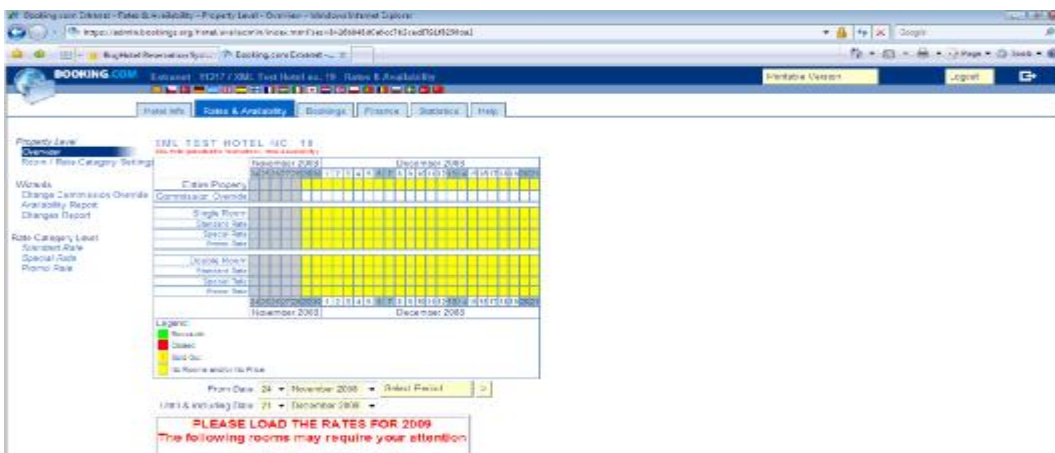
Booking.com Extranet - Rates & Availability - Property Level - Overview - Windows Internet Explorer

https://admin.booking.org/hotel/availability/index.html?ses=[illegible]

Google

BigHotel Reservation Syst... | Booking.com Extranet - ...

BOOKING.COM Extranet 11217 / XML Test Hotel no. 19 - Rates & Availability

Printable Version

Logout

Hotel Info | Rates & Availability | Bookings | Finance | Statistics | Help

Property Level
Overview
Room / Rate Category Settings

Wizards
Change Commission Override
Availability Report
Changes Report

Rate Category Level
Standard Rate
Special Rate
Promo Rate

XML TEST HOTEL NO. 19

November 2008 December 2008

Entire Property
Commission Override

Single Room
Standard Rate
Special Rate
Promo Rate

Double Room
Standard Rate
Special Rate
Promo Rate

November 2008 December 2008

Legend:
Bookable
Closed
Sold Out
No Rooms and/or No Price

From Date 24 November 2008 Select Period >

Until & including Date 21 December 2008

PLEASE LOAD THE RATES FOR 2009
The following rooms may require your attention